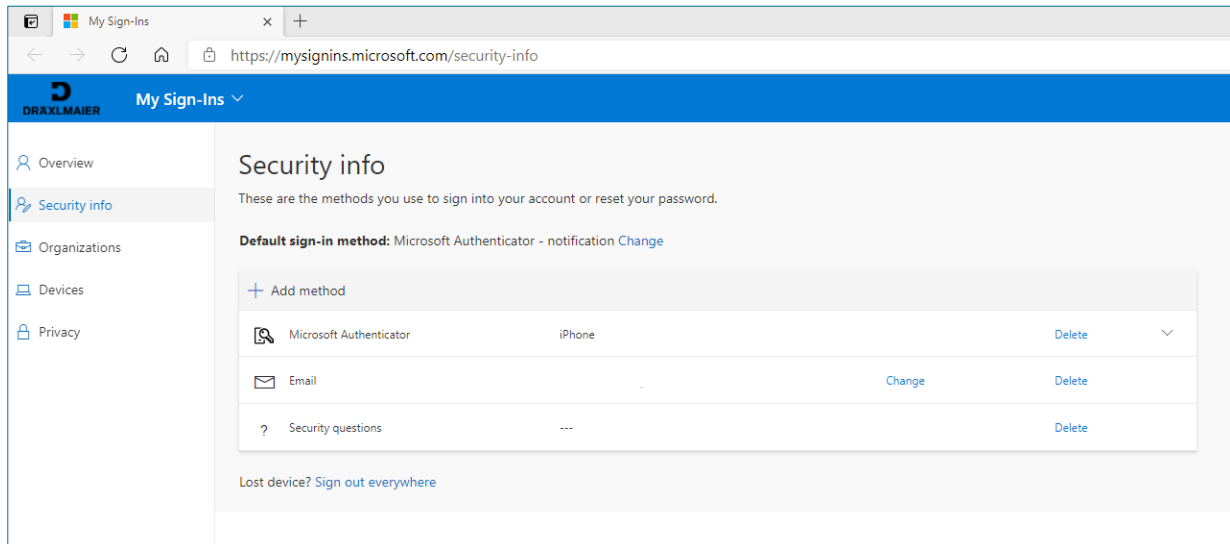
My Sign-Ins

https://mysignins.microsoft.com/security-info

DRÄXLMAIER

My Sign-Ins

Overview

Security info

Organizations

Devices

Privacy

Security info

These are the methods you use to sign into your account or reset your password.

**Default sign-in method:** Microsoft Authenticator - notification Change

+ Add method

| | | | |
|---|---|---|---|
| Microsoft Authenticator | iPhone | | Delete |
| Email | | Change | Delete |
| Security questions | --- | | Delete |

Lost device? Sign out everywhere